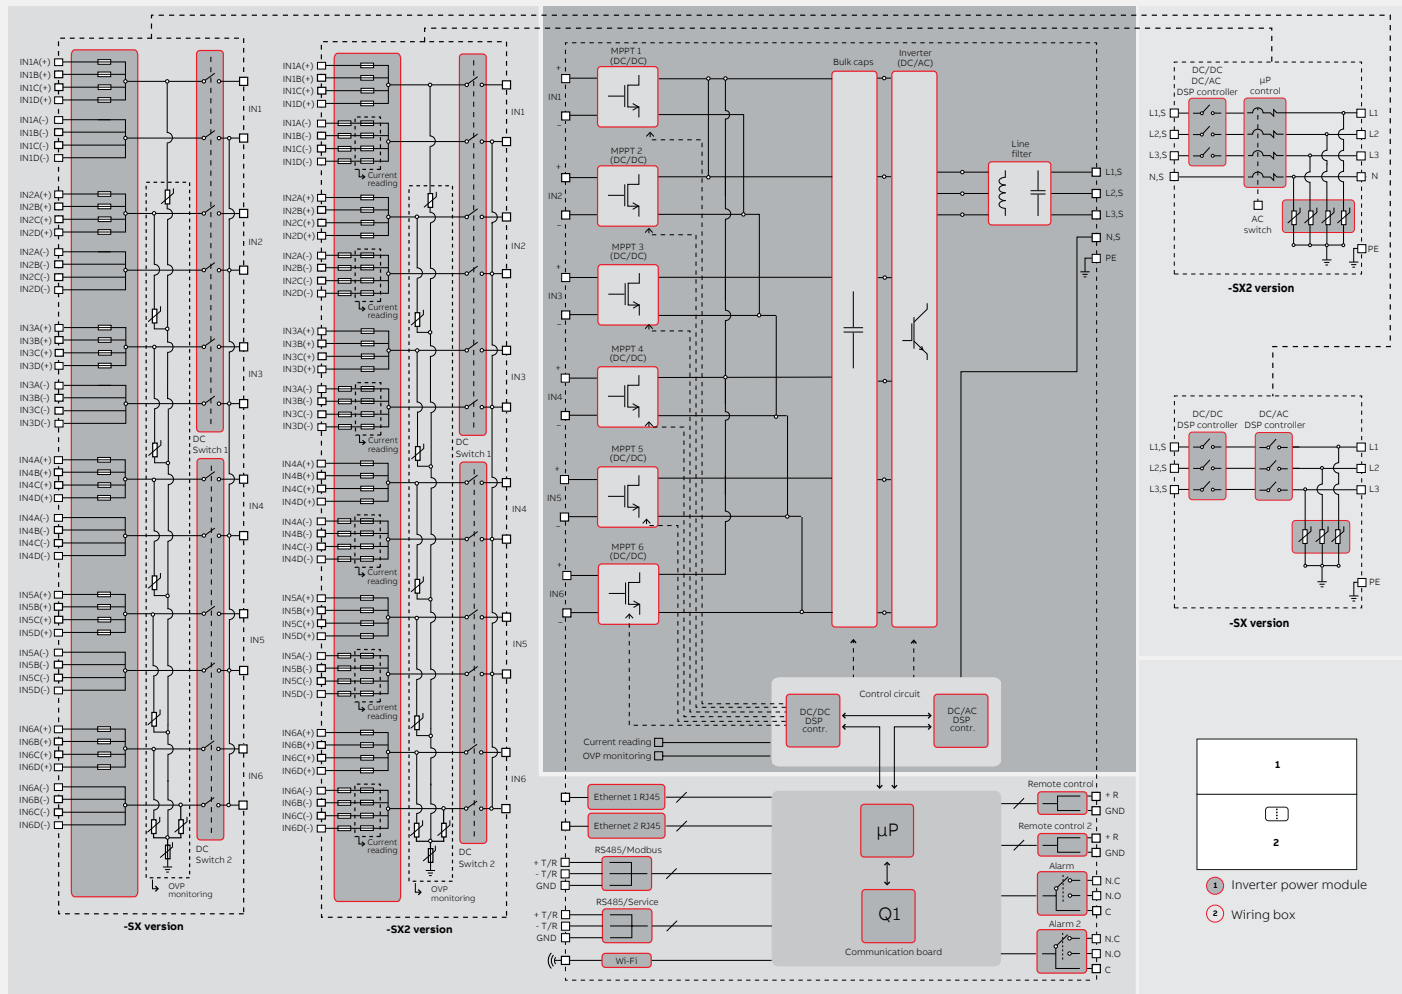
IN1A(+)
IN1B(+)
IN1C(+)
IN1D(+)
IN1A(-)
IN1B(-)
IN1C(-)
IN1D(-)
IN1
IN2A(+)
IN2B(+)
IN2C(+)
IN2D(+)
IN2A(-)
IN2B(-)
IN2C(-)
IN2D(-)
IN2
IN3A(+)
IN3B(+)
IN3C(+)
IN3D(+)
IN3A(-)
IN3B(-)
IN3C(-)
IN3D(-)
IN3
DC Switch 1
IN4A(+)
IN4B(+)
IN4C(+)
IN4D(+)
IN4A(-)
IN4B(-)
IN4C(-)
IN4D(-)
IN4
IN5A(+)
IN5B(+)
IN5C(+)
IN5D(+)
IN5A(-)
IN5B(-)
IN5C(-)
IN5D(-)
IN5
IN6A(+)
IN6B(+)
IN6C(+)
IN6D(+)
IN6A(-)
IN6B(-)
IN6C(-)
IN6D(-)
IN6
DC Switch 2
OVP monitoring
-SX version

IN1A(+)
IN1B(+)
IN1C(+)
IN1D(+)
IN1A(-)
IN1B(-)
IN1C(-)
IN1D(-)
Current reading
IN1
IN2A(+)
IN2B(+)
IN2C(+)
IN2D(+)
IN2A(-)
IN2B(-)
IN2C(-)
IN2D(-)
Current reading
IN2
IN3A(+)
IN3B(+)
IN3C(+)
IN3D(+)
IN3A(-)
IN3B(-)
IN3C(-)
IN3D(-)
Current reading
IN3
DC Switch 1
IN4A(+)
IN4B(+)
IN4C(+)
IN4D(+)
IN4A(-)
IN4B(-)
IN4C(-)
IN4D(-)
Current reading
IN4
IN5A(+)
IN5B(+)
IN5C(+)
IN5D(+)
IN5A(-)
IN5B(-)
IN5C(-)
IN5D(-)
Current reading
IN5
IN6A(+)
IN6B(+)
IN6C(+)
IN6D(+)
IN6A(-)
IN6B(-)
IN6C(-)
IN6D(-)
Current reading
IN6
DC Switch 2
OVP monitoring
-SX2 version

IN1
MPPT 1 (DC/DC)
IN2
MPPT 2 (DC/DC)
IN3
MPPT 3 (DC/DC)
IN4
MPPT 4 (DC/DC)
IN5
MPPT 5 (DC/DC)
IN6
MPPT 6 (DC/DC)
Bulk caps
Inverter (DC/AC)
Line filter
L1,S
L2,S
L3,S
N,S
PE
Control circuit
DC/DC DSP contr.
DC/AC DSP contr.
Current reading
OVP monitoring

DC/DC DC/AC DSP controller
µP control
L1,S
L2,S
L3,S
N,S
L1
L2
L3
N
AC switch
PE
-SX2 version

DC/DC DSP controller
DC/AC DSP controller
L1,S
L2,S
L3,S
L1
L2
L3
PE
-SX version

Ethernet 1 RJ45
Ethernet 2 RJ45
RS485/Modbus
+ T/R
- T/R
GND
RS485/Service
+ T/R
- T/R
GND
Wi-Fi
µP
Q1
Communication board
Remote control 1
+ R
GND
Remote control 2
+ R
GND
Alarm
N.C
N.O
C
Alarm 2
N.C
N.O
C

1
2
1 Inverter power module
2 Wiring box